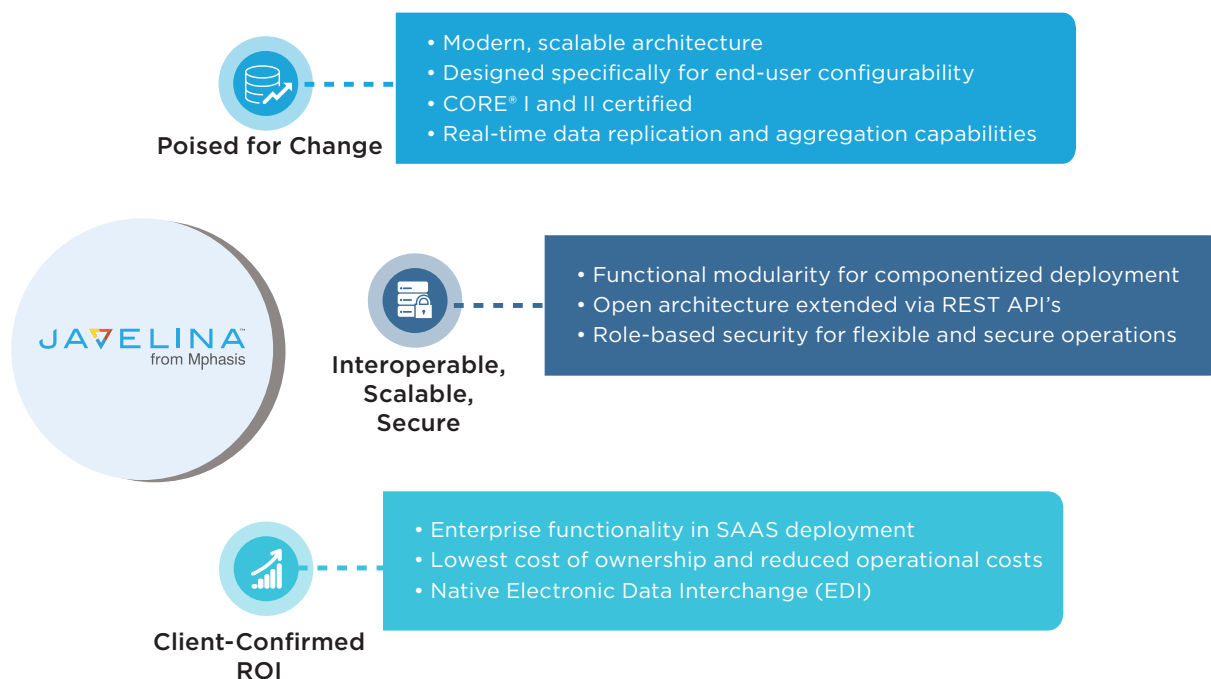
Poised for Change

• Modern, scalable architecture
• Designed specifically for end-user configurability
• CORE® I and II certified
• Real-time data replication and aggregation capabilities

JAVELINA™
from Mphasis

Interoperable, Scalable, Secure

• Functional modularity for componentized deployment
• Open architecture extended via REST API's
• Role-based security for flexible and secure operations

Client-Confirmed ROI

• Enterprise functionality in SAAS deployment
• Lowest cost of ownership and reduced operational costs
• Native Electronic Data Interchange (EDI)